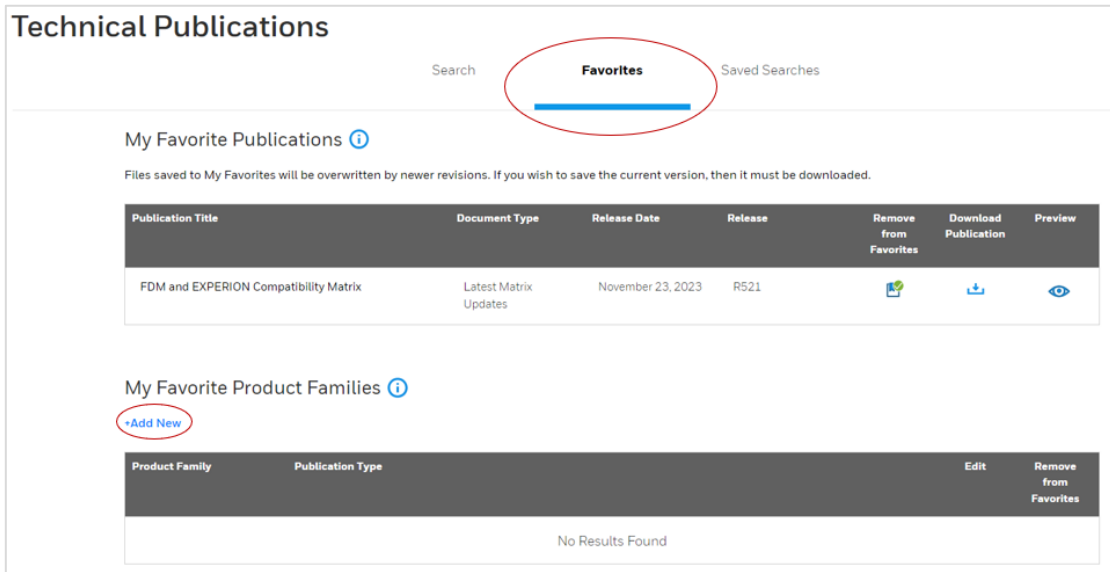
Technical Publications

Search Favorites Saved Searches

My Favorite Publications

Files saved to My Favorites will be overwritten by newer revisions. If you wish to save the current version, then it must be downloaded.

| Publication Title | Document Type | Release Date | Release | Remove from Favorites | Download Publication | Preview |
|---|---|---|---|---|---|---|
| FDM and EXPERION Compatibility Matrix | Latest Matrix Updates | November 23, 2023 | R521 | | | |

My Favorite Product Families

+Add New

| Product Family | Publication Type | Edit | Remove from Favorites |
|---|---|---|---|
| No Results Found | | | |